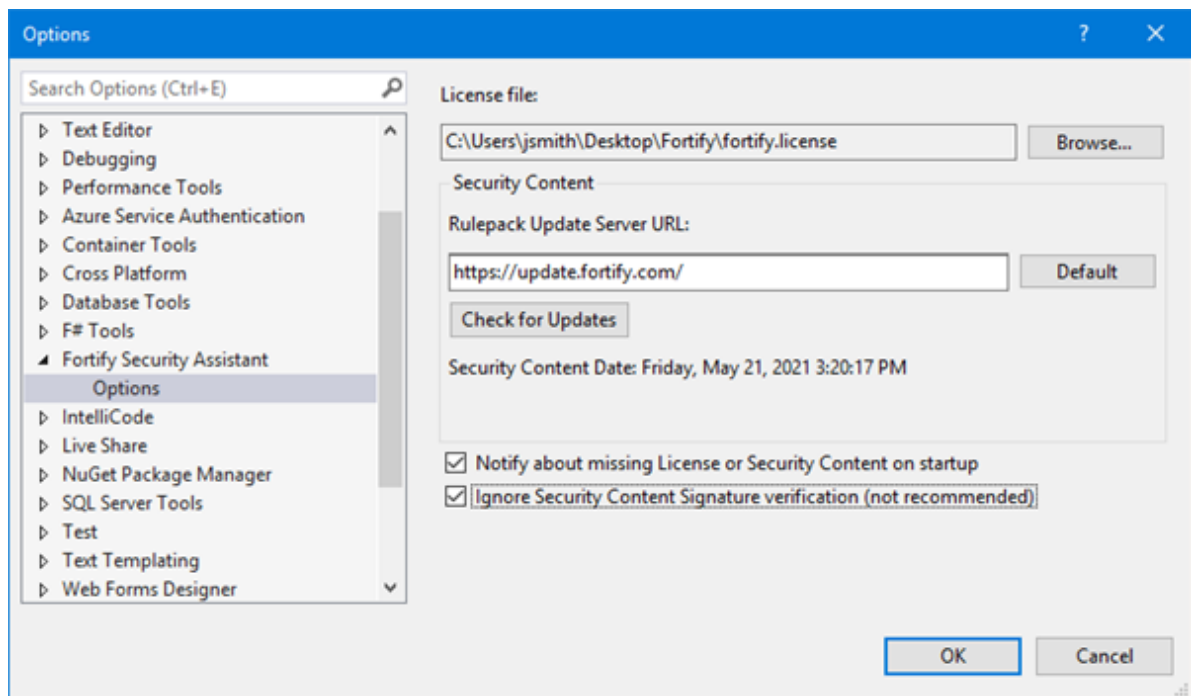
Options

?

X

Search Options (Ctrl+E)

Text Editor
Debugging
Performance Tools
Azure Service Authentication
Container Tools
Cross Platform
Database Tools
F# Tools
Fortify Security Assistant
Options
IntelliCode
Live Share
NuGet Package Manager
SQL Server Tools
Test
Text Templating
Web Forms Designer

License file:

C:\Users\jsmith\Desktop\Fortify\fortify.license

Browse...

Security Content

Rulepack Update Server URL:

https://update.fortify.com/

Default

Check for Updates

Security Content Date: Friday, May 21, 2021 3:20:17 PM

Notify about missing License or Security Content on startup

Ignore Security Content Signature verification (not recommended)

OK

Cancel